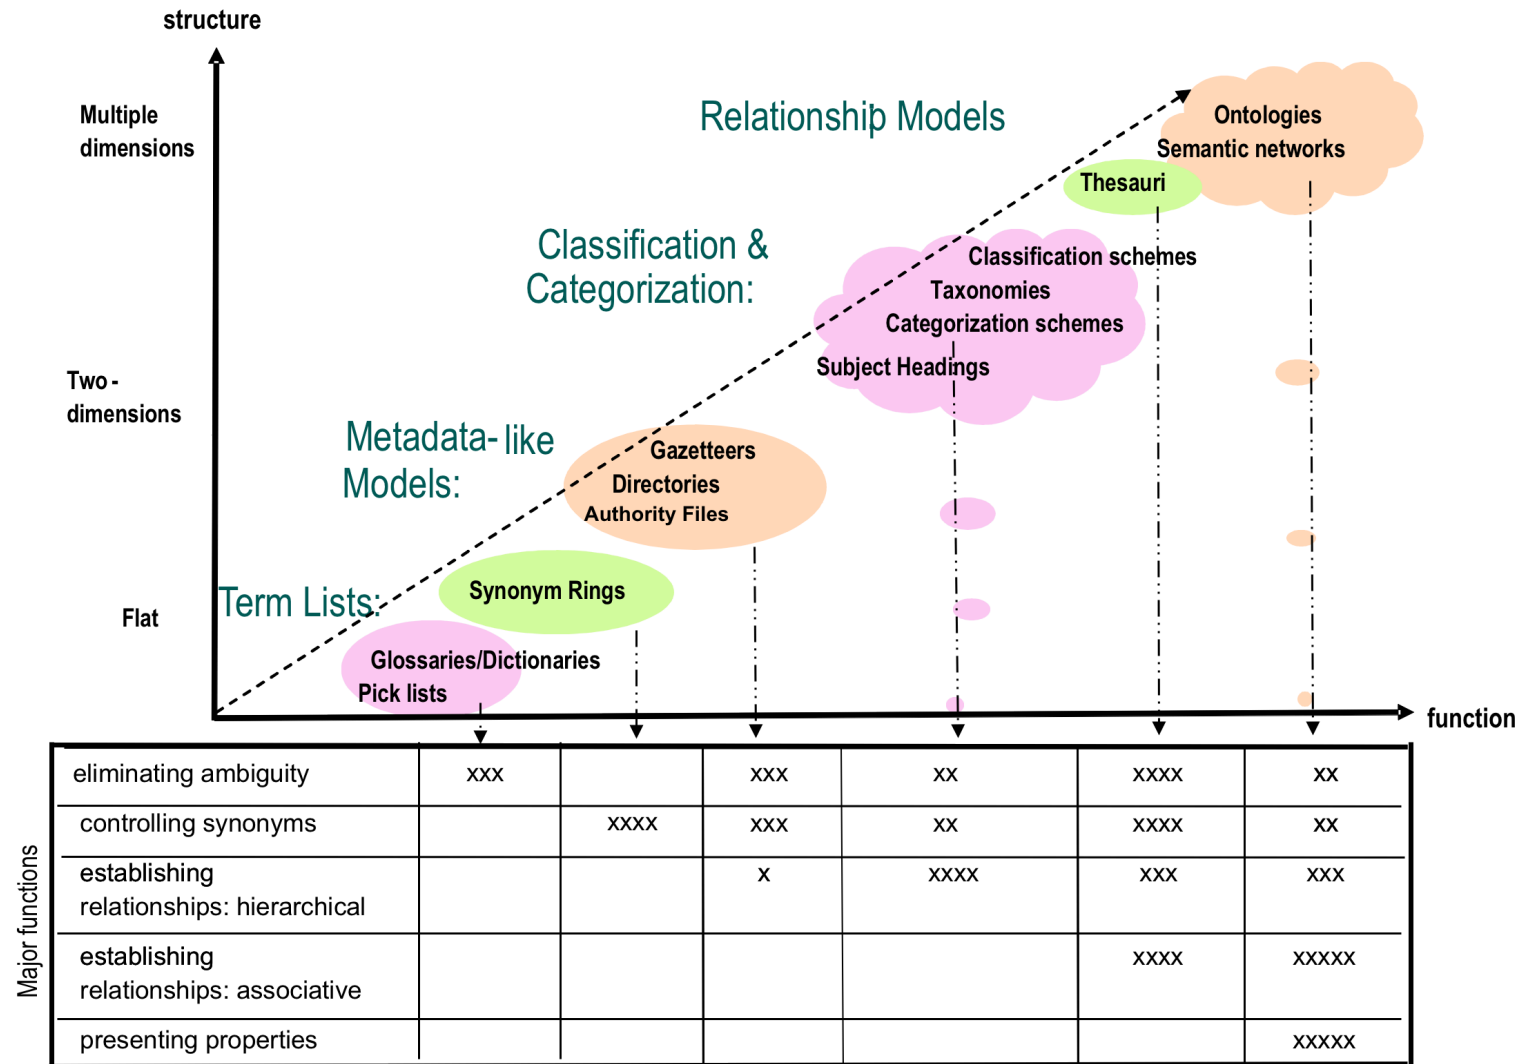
structure

Multiple dimensions

Two - dimensions

Flat

Relationship Models

Ontologies
Semantic networks

Thesauri

Classification & Categorization:

Classification schemes
Taxonomies
Categorization schemes
Subject Headings

Metadata-like Models:

Gazetteers
Directories
Authority Files

Term Lists:

Synonym Rings

Glossaries/Dictionaries
Pick lists

function

Major functions

| | | | | | | |
|---|---|---|---|---|---|---|
| eliminating ambiguity | xxx | | xxx | xx | xxxx | xx |
| controlling synonyms | | xxxx | xxx | xx | xxxx | xx |
| establishing relationships: hierarchical | | | x | xxxx | xxx | xxx |
| establishing relationships: associative | | | | | xxxx | xxxxx |
| presenting properties | | | | | | xxxxx |